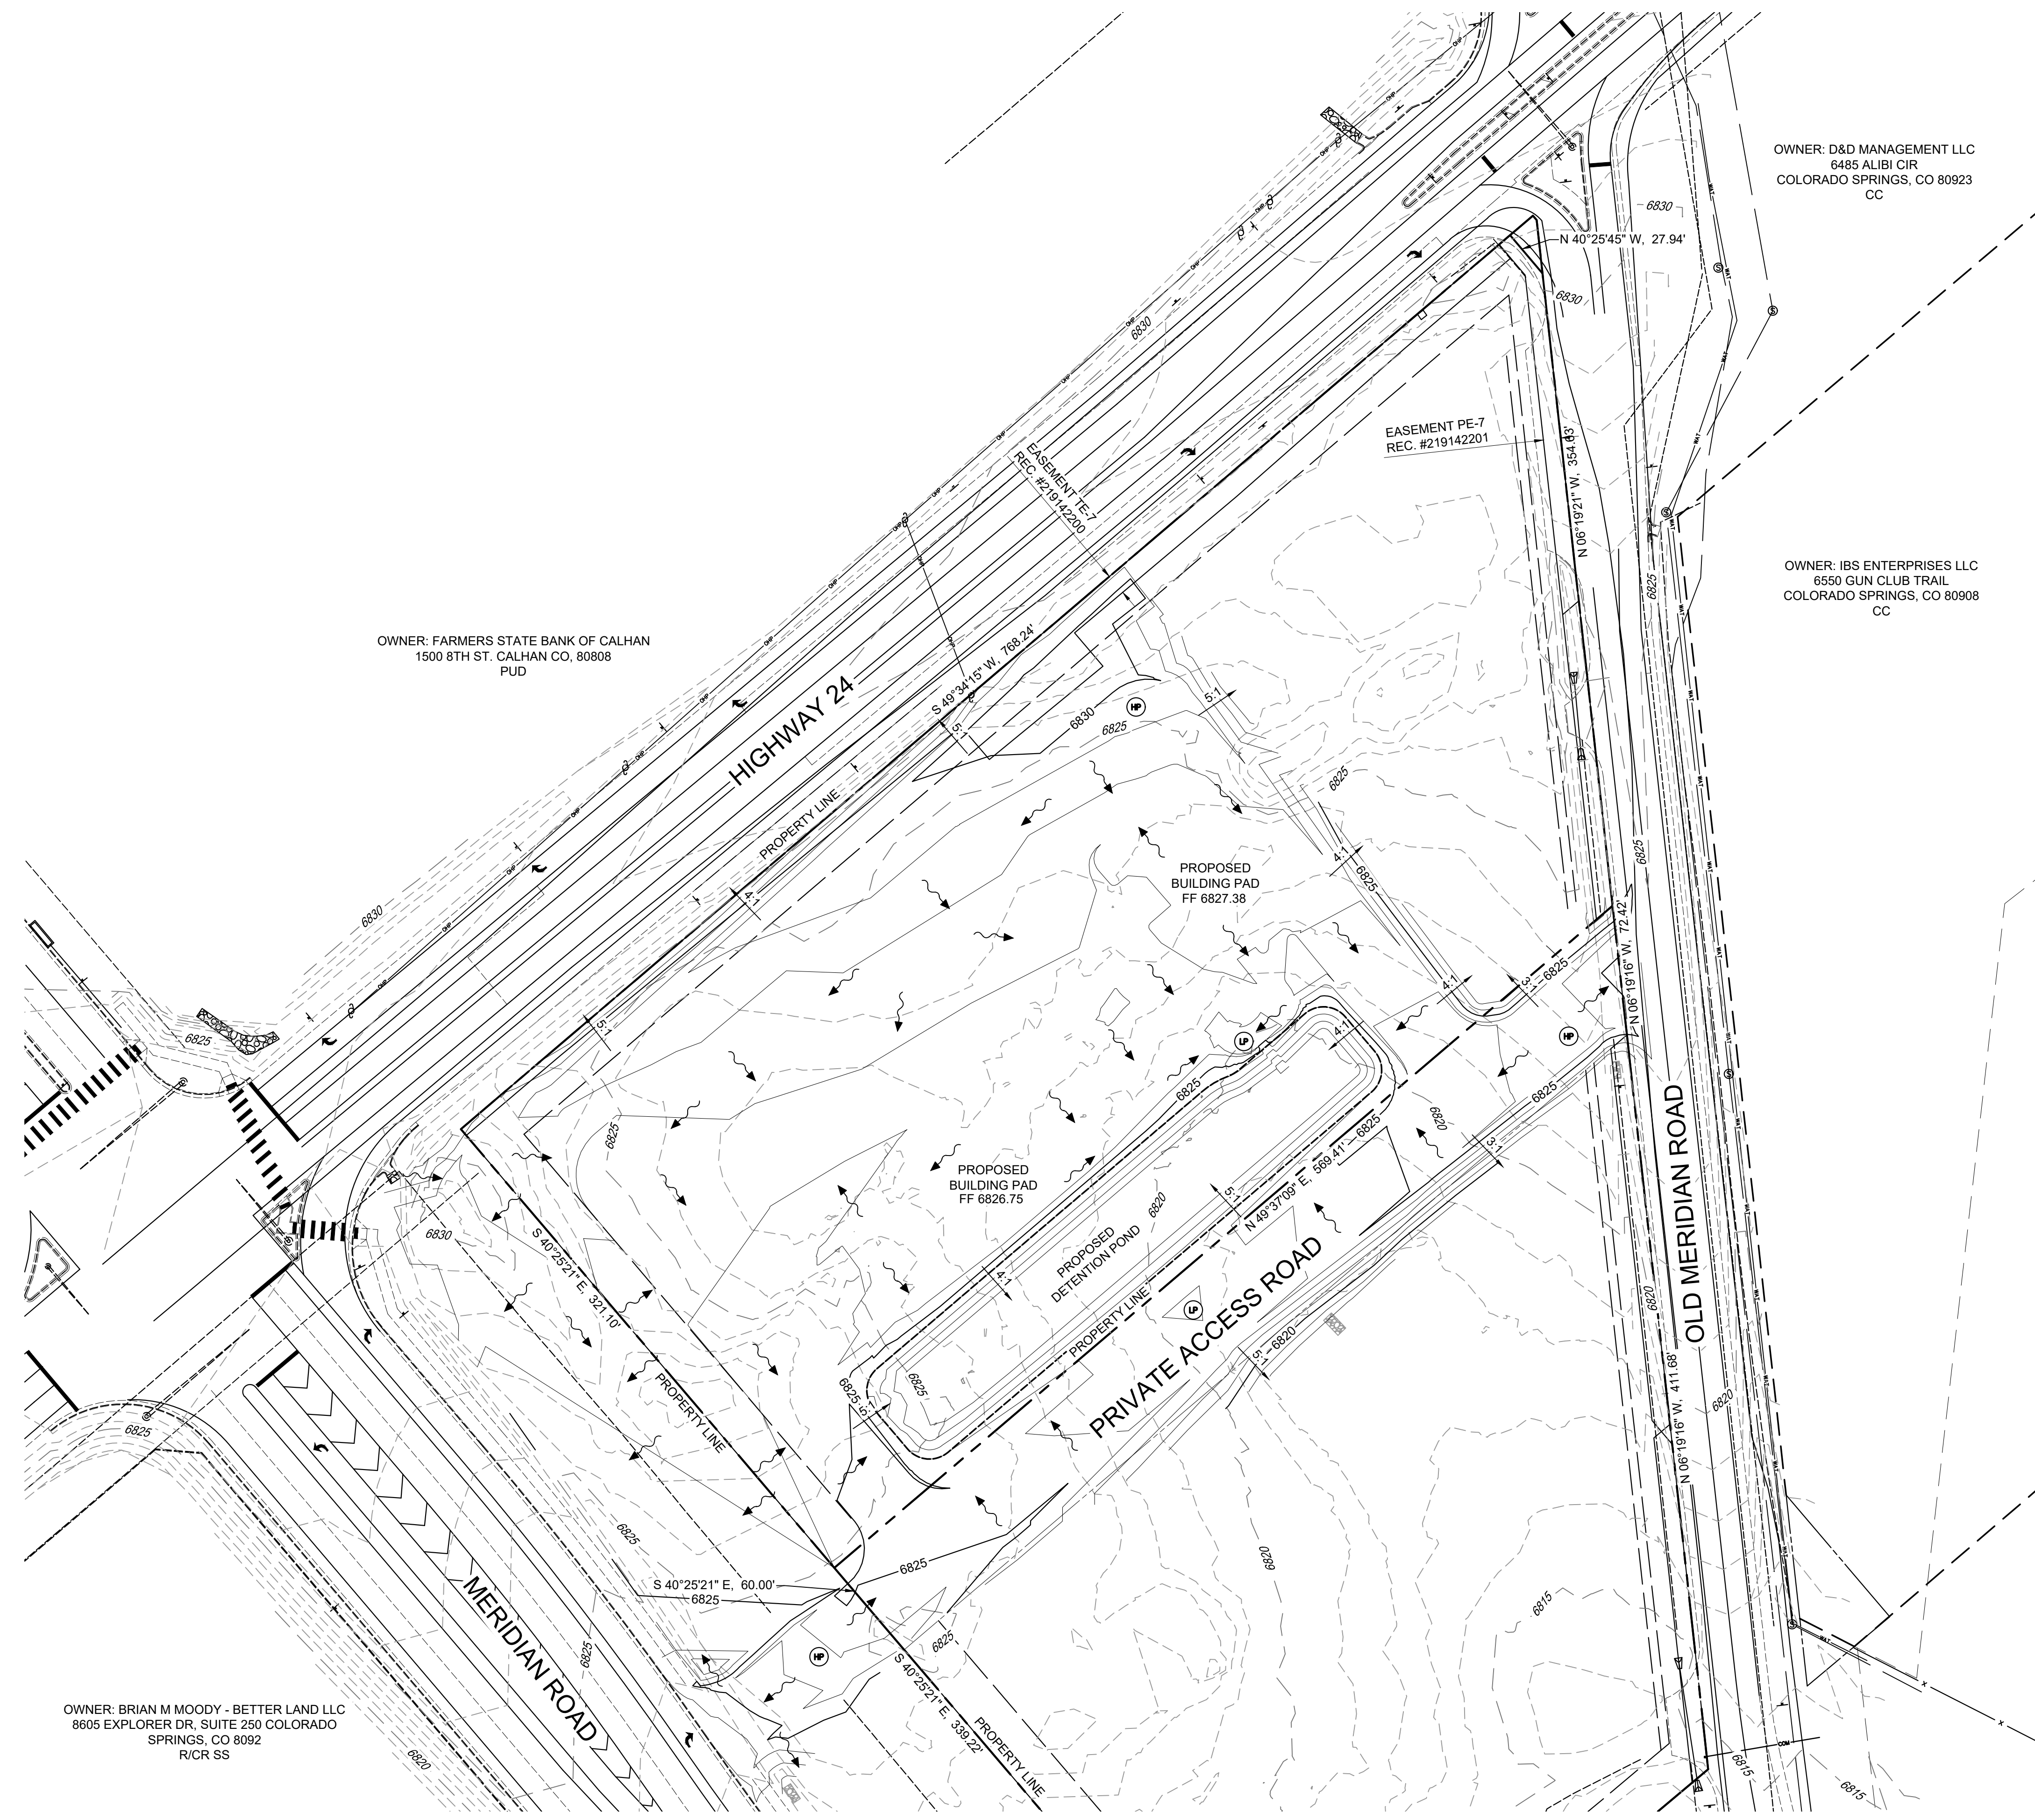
OWNER: D&D MANAGEMENT LLC
6485 ALIBI CIR
COLORADO SPRINGS, CO 80923
CC

6830

N 40°25'45" W, 27.94'

6830

6830

EASEMENT PE-7
REC. #219142201

N 06°19'21" W, 354.83'

EASEMENT TE-7
REC. #219142200

OWNER: IBS ENTERPRISES LLC
6550 GUN CLUB TRAIL
COLORADO SPRINGS, CO 80908
CC

OWNER: FARMERS STATE BANK OF CALHAN
1500 8TH ST. CALHAN CO, 80808
PUD

HIGHWAY 24

S 49°34'15" W, 768.24'

5:1

HP

6830

6825

5:1

6825

6825

PROPERTY LINE

PROPOSED
BUILDING PAD
FF 6827.38

4:1

6825

6825

4:1

6830

4:1

N 06°19'16" W, 72.42'

3:1

6825

5:1

6825

4:1

LP

HP

6825

6825

6825

OLD MERIDIAN ROAD

6825

6820

3:1

PROPOSED
BUILDING PAD
FF 6826.75

5:1

N 49°37'09" E, 569.41'

6825

6820

6830

S 40°25'21" E, 321.10'

PROPOSED
DETENTION POND

4:1

PROPERTY LINE

LP

PRIVATE ACCESS ROAD

5:1

6820

6825

6825

6825

5:1

PROPERTY LINE

6820

N 06°19'16" W, 411.68'

6820

6825

6825

6825

MERIDIAN ROAD

S 40°25'21" E, 60.00'

6825

6825

6820

6815

6825

HP

S 40°25'21" E, 339.22'

PROPERTY LINE

OWNER: BRIAN M MOODY - BETTER LAND LLC
8605 EXPLORER DR, SUITE 250 COLORADO
SPRINGS, CO 8092
R/CR SS

6820

6815

6815